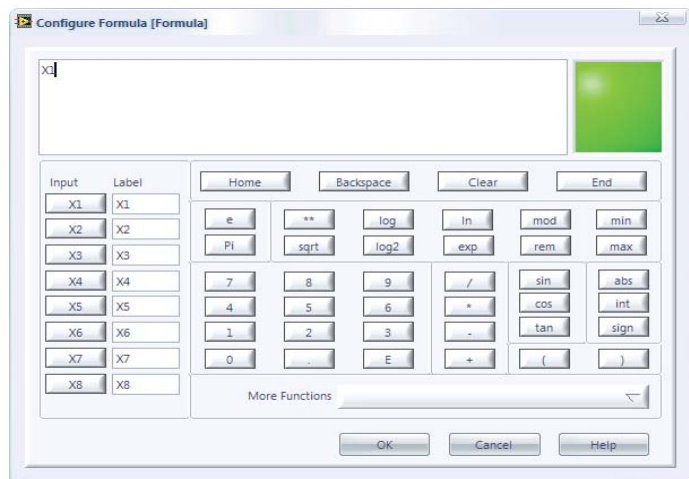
Configure Formula [Formula]

X1

| Input | Label |
|---|---|
| X1 | X1 |
| X2 | X2 |
| X3 | X3 |
| X4 | X4 |
| X5 | X5 |
| X6 | X6 |
| X7 | X7 |
| X8 | X8 |

Home Backspace Clear End

e ** log ln mod min
Pi sqrt log2 exp rem max

7 8 9 / sin abs
4 5 6 * cos int
1 2 3 - tan sign
0 . E + ( )

More Functions

OK Cancel Help